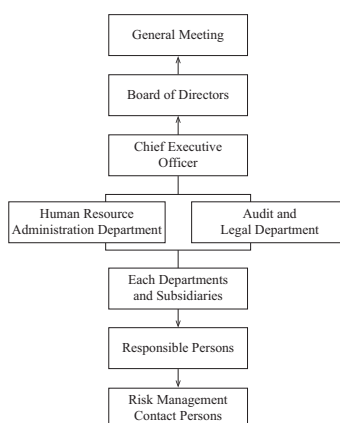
General Meeting

Board of Directors

Chief Executive Officer

Human Resource Administration Department

Audit and Legal Department

Each Departments and Subsidiaries

Responsible Persons

Risk Management Contact Persons